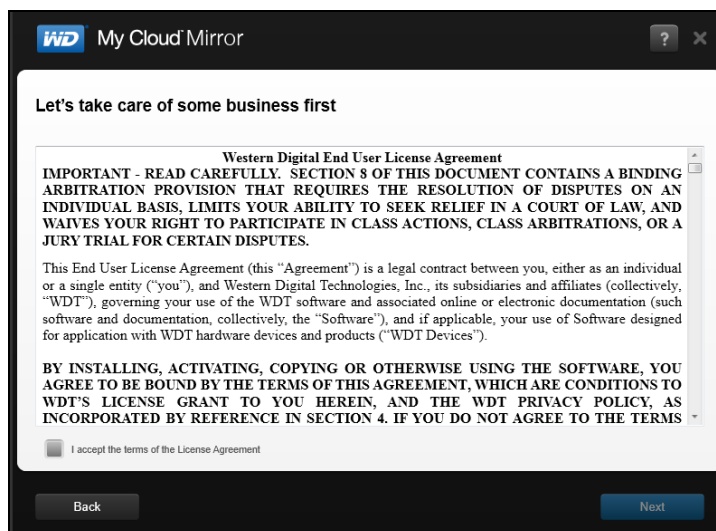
WD My Cloud Mirror

?

Let's take care of some business first

Western Digital End User License Agreement

IMPORTANT - READ CAREFULLY. SECTION 8 OF THIS DOCUMENT CONTAINS A BINDING ARBITRATION PROVISION THAT REQUIRES THE RESOLUTION OF DISPUTES ON AN INDIVIDUAL BASIS, LIMITS YOUR ABILITY TO SEEK RELIEF IN A COURT OF LAW, AND WAIVES YOUR RIGHT TO PARTICIPATE IN CLASS ACTIONS, CLASS ARBITRATIONS, OR A JURY TRIAL FOR CERTAIN DISPUTES.

This End User License Agreement (this "Agreement") is a legal contract between you, either as an individual or a single entity ("you"), and Western Digital Technologies, Inc., its subsidiaries and affiliates (collectively, "WDT"), governing your use of the WDT software and associated online or electronic documentation (such software and documentation, collectively, the "Software"), and if applicable, your use of Software designed for application with WDT hardware devices and products ("WDT Devices").

BY INSTALLING, ACTIVATING, COPYING OR OTHERWISE USING THE SOFTWARE, YOU AGREE TO BE BOUND BY THE TERMS OF THIS AGREEMENT, WHICH ARE CONDITIONS TO WDT'S LICENSE GRANT TO YOU HEREIN, AND THE WDT PRIVACY POLICY, AS INCORPORATED BY REFERENCE IN SECTION 4. IF YOU DO NOT AGREE TO THE TERMS

I accept the terms of the License Agreement

Back

Next